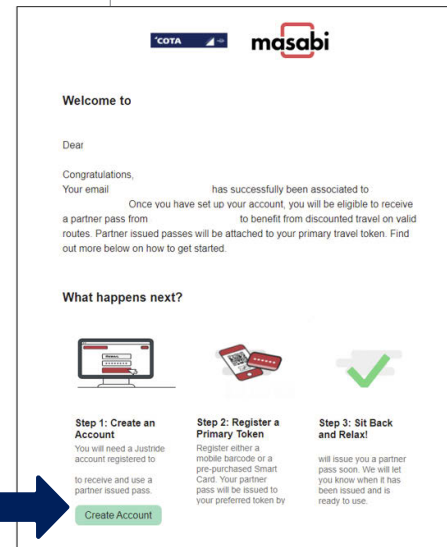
COTA

masabi

Welcome to

Dear

Congratulations,
Your email has successfully been associated to Once you have set up your account, you will be eligible to receive a partner pass from to benefit from discounted travel on valid routes. Partner issued passes will be attached to your primary travel token. Find out more below on how to get started.

What happens next?

Step 1: Create an Account
You will need a Justride account registered to

to receive and use a partner issued pass.

Create Account

Step 2: Register a Primary Token
Register either a mobile barcode or a pre-purchased Smart Card. Your partner pass will be issued to your preferred token by

Step 3: Sit Back and Relax!

will issue you a partner pass soon. We will let you know when it has been issued and is ready to use.